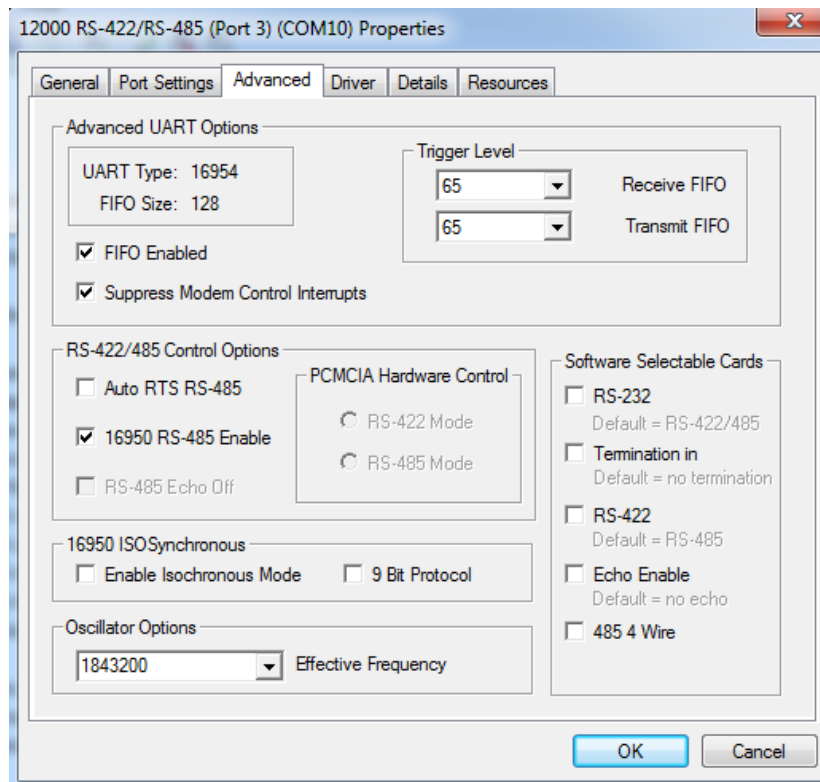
12000 RS-422/RS-485 (Port 3) (COM10) Properties

General | Port Settings | Advanced | Driver | Details | Resources

Advanced UART Options

UART Type: 16954
FIFO Size: 128

FIFO Enabled

Suppress Modem Control Interrupts

Trigger Level

65 Receive FIFO

65 Transmit FIFO

RS-422/485 Control Options

Auto RTS RS-485

16950 RS-485 Enable

RS-485 Echo Off

PCMCIA Hardware Control

RS-422 Mode

RS-485 Mode

Software Selectable Cards

RS-232
Default = RS-422/485

Termination in
Default = no termination

RS-422
Default = RS-485

Echo Enable
Default = no echo

485 4 Wire

16950 ISOSynchronous

Enable Isochronous Mode

9 Bit Protocol

Oscillator Options

1843200 Effective Frequency

OK

Cancel